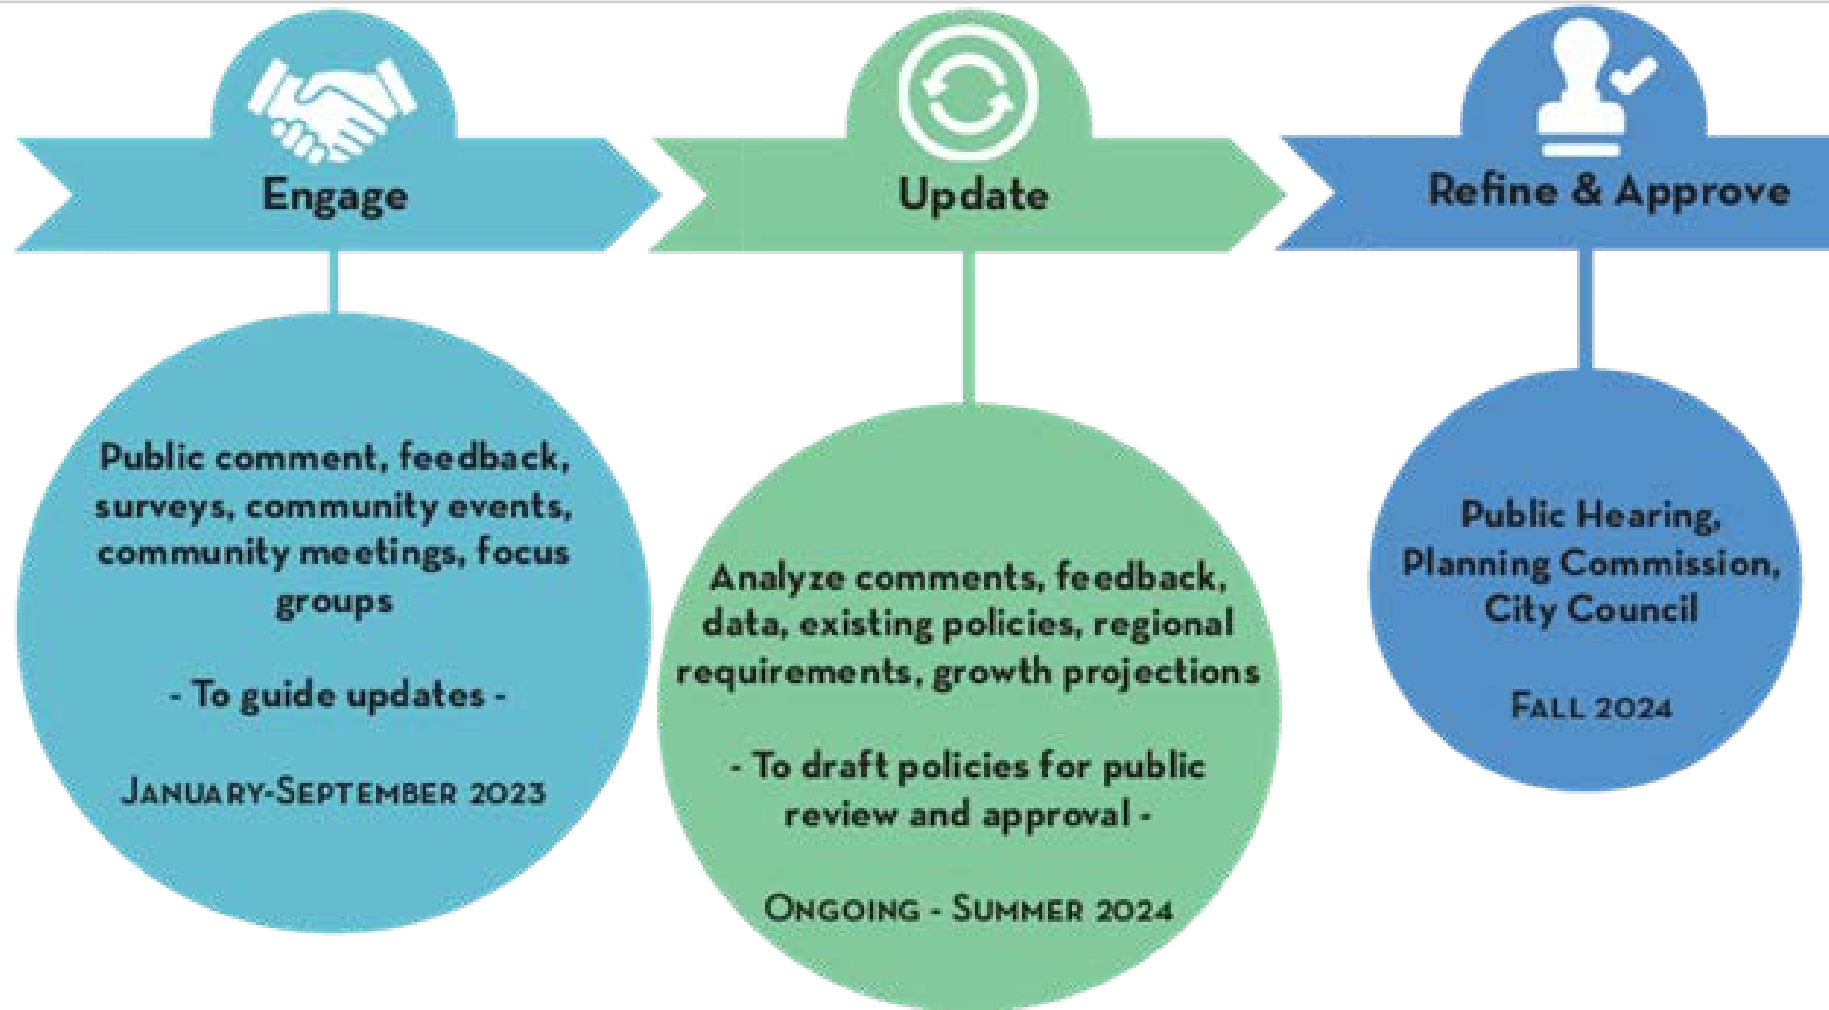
Engage

Public comment, feedback, surveys, community events, community meetings, focus groups

- To guide updates -

January-September 2023

Update

Analyze comments, feedback, data, existing policies, regional requirements, growth projections

- To draft policies for public review and approval -

Ongoing - Summer 2024

Refine & Approve

Public Hearing, Planning Commission, City Council

Fall 2024